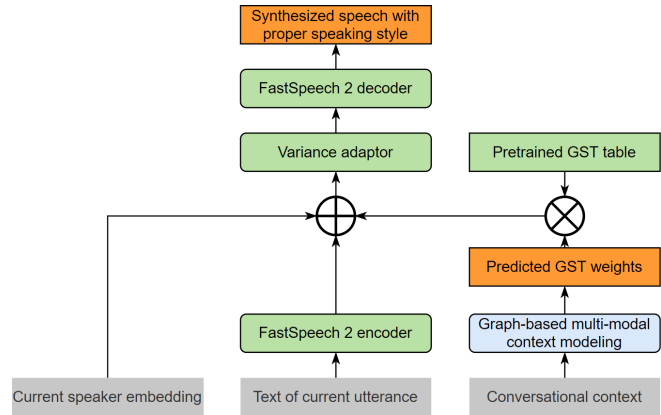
Synthesized speech with proper speaking style

FastSpeech 2 decoder

Variance adaptor

Pretrained GST table

Predicted GST weights

FastSpeech 2 encoder

Graph-based multi-modal context modeling

Current speaker embedding

Text of current utterance

Conversational context